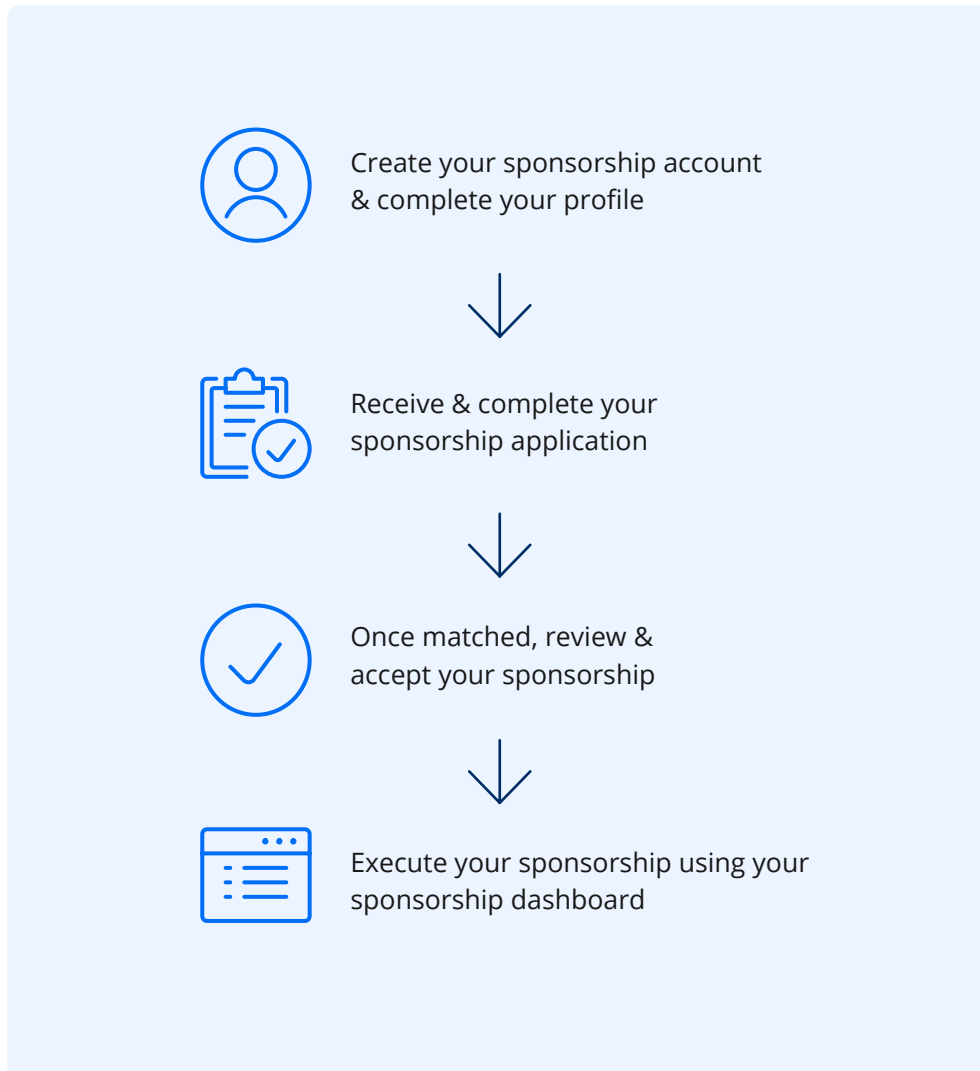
Create your sponsorship account & complete your profile

Receive & complete your sponsorship application

Once matched, review & accept your sponsorship

Execute your sponsorship using your sponsorship dashboard